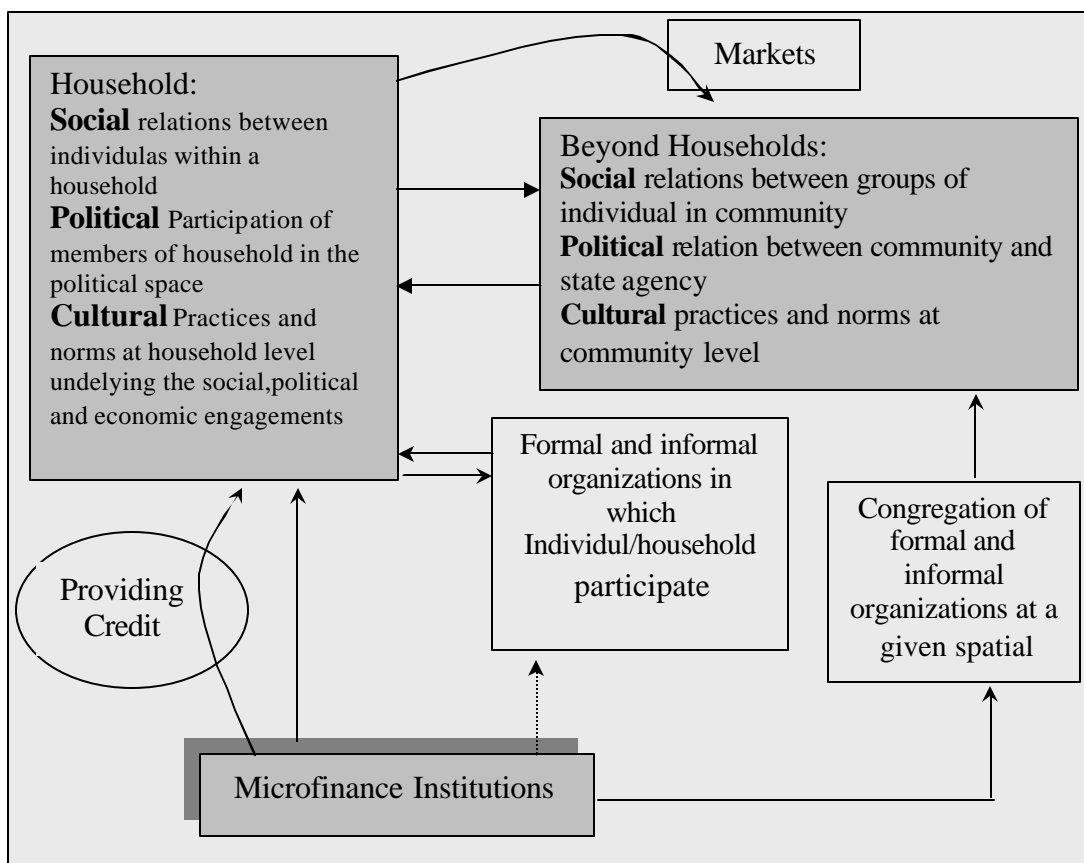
Household:
**Social** relations between individulas within a household
**Political** Participation of members of household in the political space
**Cultural** Practices and norms at household level undelying the social,political and economic engagements

Markets

Beyond Households:
**Social** relations between groups of individual in community
**Political** relation between community and state agency
**Cultural** practices and norms at community level

Formal and informal organizations in which Individul/household participate

Congregation of formal and informal organizations at a given spatial

Providing Credit

Microfinance Institutions